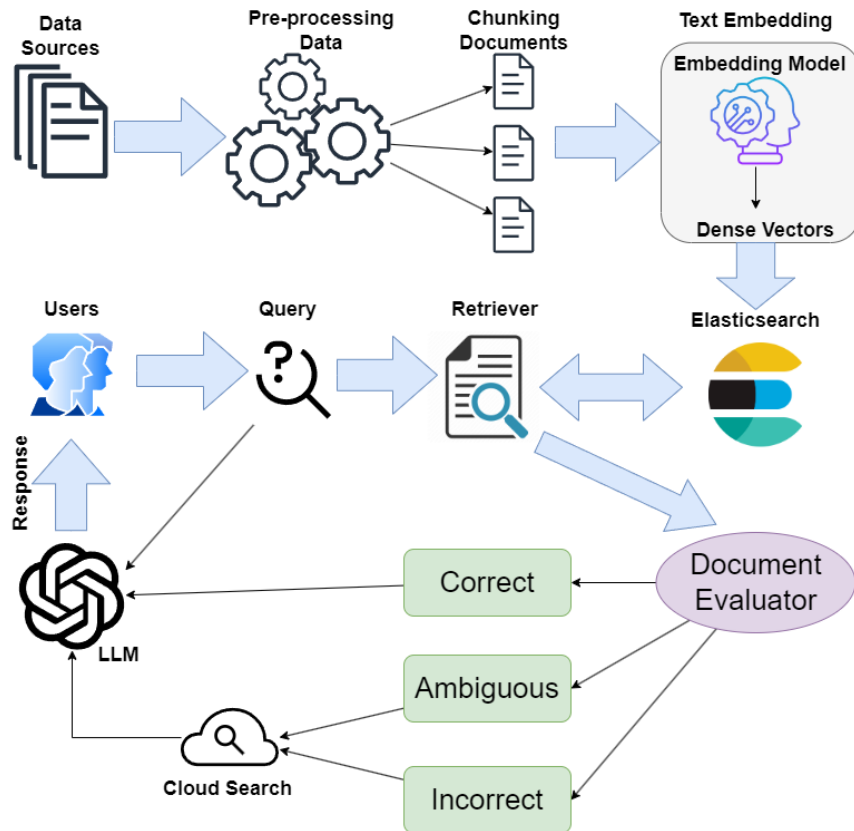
Data Sources

Pre-processing Data

Chunking Documents

Text Embedding

Embedding Model

Dense Vectors

Users

Query

Retriever

Elasticsearch

Response

Document Evaluator

Correct

Ambiguous

Incorrect

LLM

Cloud Search